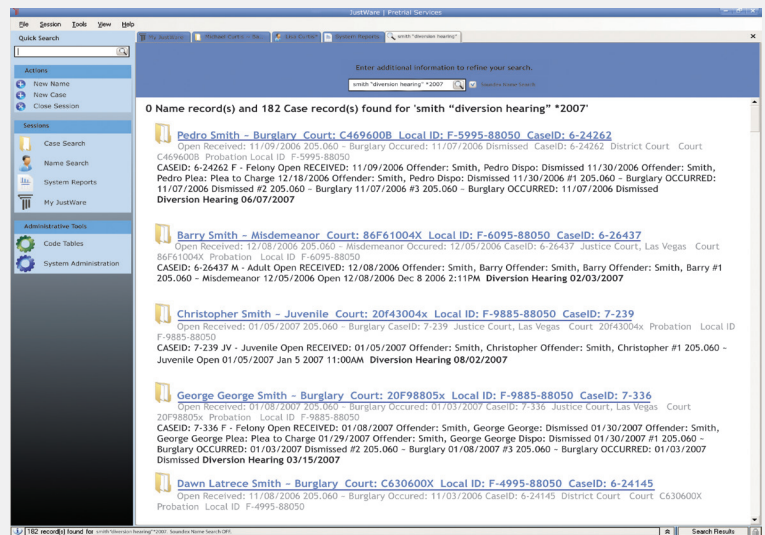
JustWare | Pretrial Services

File Session Tools View Help

Quick Search

Actions
New Name
New Case
Close Session

Sessions
Case Search
Name Search
System Reports
My JustWare

Administrative Tools
Code Tables
System Administration

My JustWare | Michael Curtis - Su... | Lisa Curtis | System Reports | smith "diversion hearing"

Enter additional information to refine your search.

smith "diversion hearing" *2007

Soundex Name Search

0 Name record(s) and 182 Case record(s) found for 'smith "diversion hearing" *2007'

Pedro Smith – Burglary Court: C469600B Local ID: F-5995-88050 CaseID: 6-24262
Open Received: 11/09/2006 205.060 – Burglary Occured: 11/07/2006 Dismissed CaseID: 6-24262 District Court Court C469600B Probation Local ID F-5995-88050
CASEID: 6-24262 F - Felony Open RECEIVED: 11/09/2006 Offender: Smith, Pedro Dispo: Dismissed 11/30/2006 Offender: Smith, Pedro Plea: Plea to Charge 12/18/2006 Offender: Smith, Pedro Dispo: Dismissed 11/30/2006 #1 205.060 – Burglary OCCURRED: 11/07/2006 Dismissed #2 205.060 – Burglary 11/07/2006 #3 205.060 – Burglary OCCURRED: 11/07/2006 Dismissed Diversion Hearing 06/07/2007

Barry Smith – Misdemeanor Court: 86F61004X Local ID: F-6095-88050 CaseID: 6-26437
Open Received: 12/08/2006 205.060 – Misdemeanor Occured: 12/05/2006 CaseID: 6-26437 Justice Court, Las Vegas Court 86F61004X Probation Local ID F-6095-88050
CASEID: 6-26437 M - Adult Open RECEIVED: 12/08/2006 Offender: Smith, Barry Offender: Smith, Barry Offender: Smith, Barry #1 205.060 – Misdemeanor 12/05/2006 Open 12/08/2006 Dec 8 2006 2:11PM Diversion Hearing 02/03/2007

Christopher Smith – Juvenile Court: 20f43004x Local ID: F-9885-88050 CaseID: 7-239
Open Received: 01/05/2007 205.060 – Burglary CaseID: 7-239 Justice Court, Las Vegas Court 20f43004x Probation Local ID F-9885-88050
CASEID: 7-239 JV - Juvenile Open RECEIVED: 01/05/2007 Offender: Smith, Christopher Offender: Smith, Christopher #1 205.060 – Juvenile Open 01/05/2007 Jan 5 2007 11:00AM Diversion Hearing 08/02/2007

George George Smith – Burglary Court: 20F98805x Local ID: F-9885-88050 CaseID: 7-336
Open Received: 01/08/2007 205.060 – Burglary Occured: 01/03/2007 CaseID: 7-336 Justice Court, Las Vegas Court 20F98805x Probation Local ID F-9885-88050
CASEID: 7-336 F - Felony Open RECEIVED: 01/08/2007 Offender: Smith, George George: Dismissed 01/30/2007 Offender: Smith, George George Plea: Plea to Charge 01/29/2007 Offender: Smith, George George Dispo: Dismissed 01/30/2007 #1 205.060 – Burglary OCCURRED: 01/03/2007 Dismissed #2 205.060 – Burglary 01/08/2007 #3 205.060 – Burglary OCCURRED: 01/03/2007 Dismissed Diversion Hearing 03/15/2007

Dawn Latrece Smith – Burglary Court: C630600X Local ID: F-4995-88050 CaseID: 6-24145
Open Received: 11/08/2006 205.060 – Burglary Occured: 11/03/2006 CaseID: 6-24145 District Court Court C630600X Probation Local ID F-4995-88050

182 record(s) found for smith "diversion hearing" *2007. Soundex Name Search Off.
Search Results